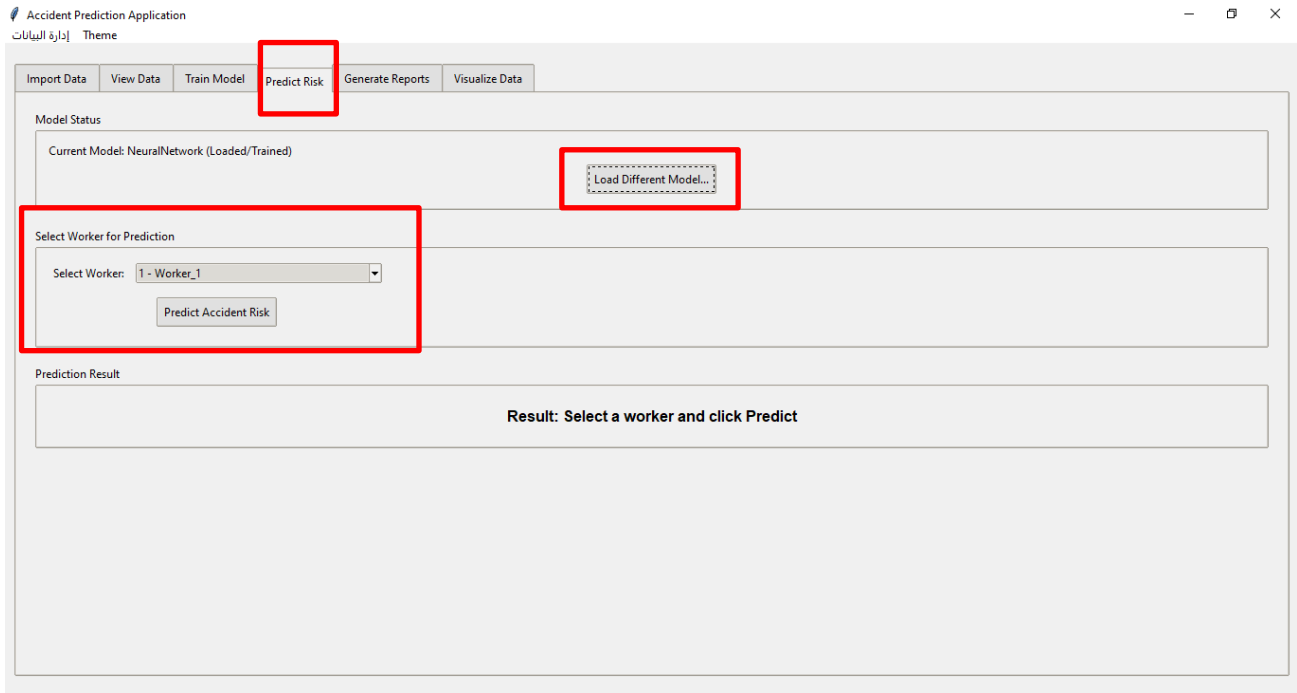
Accident Prediction Application
إدارة البيانات Theme

Import Data | View Data | Train Model | Predict Risk | Generate Reports | Visualize Data

Model Status

Current Model: NeuralNetwork (Loaded/Trained)

Load Different Model...

Select Worker for Prediction

Select Worker: 1 - Worker_1

Predict Accident Risk

Prediction Result

Result: Select a worker and click Predict